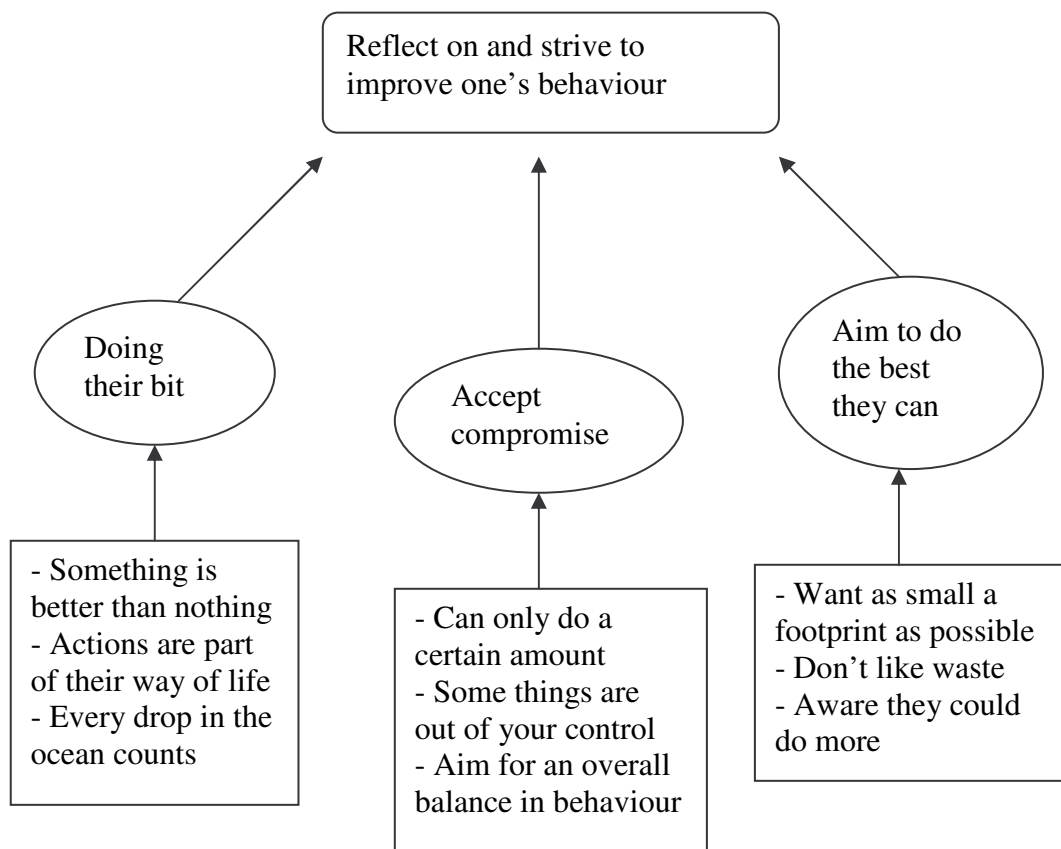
Reflect on and strive to improve one's behaviour

Doing their bit

Accept compromise

Aim to do the best they can

- Something is better than nothing
- Actions are part of their way of life
- Every drop in the ocean counts

- Can only do a certain amount
- Some things are out of your control
- Aim for an overall balance in behaviour

- Want as small a footprint as possible
- Don't like waste
- Aware they could do more